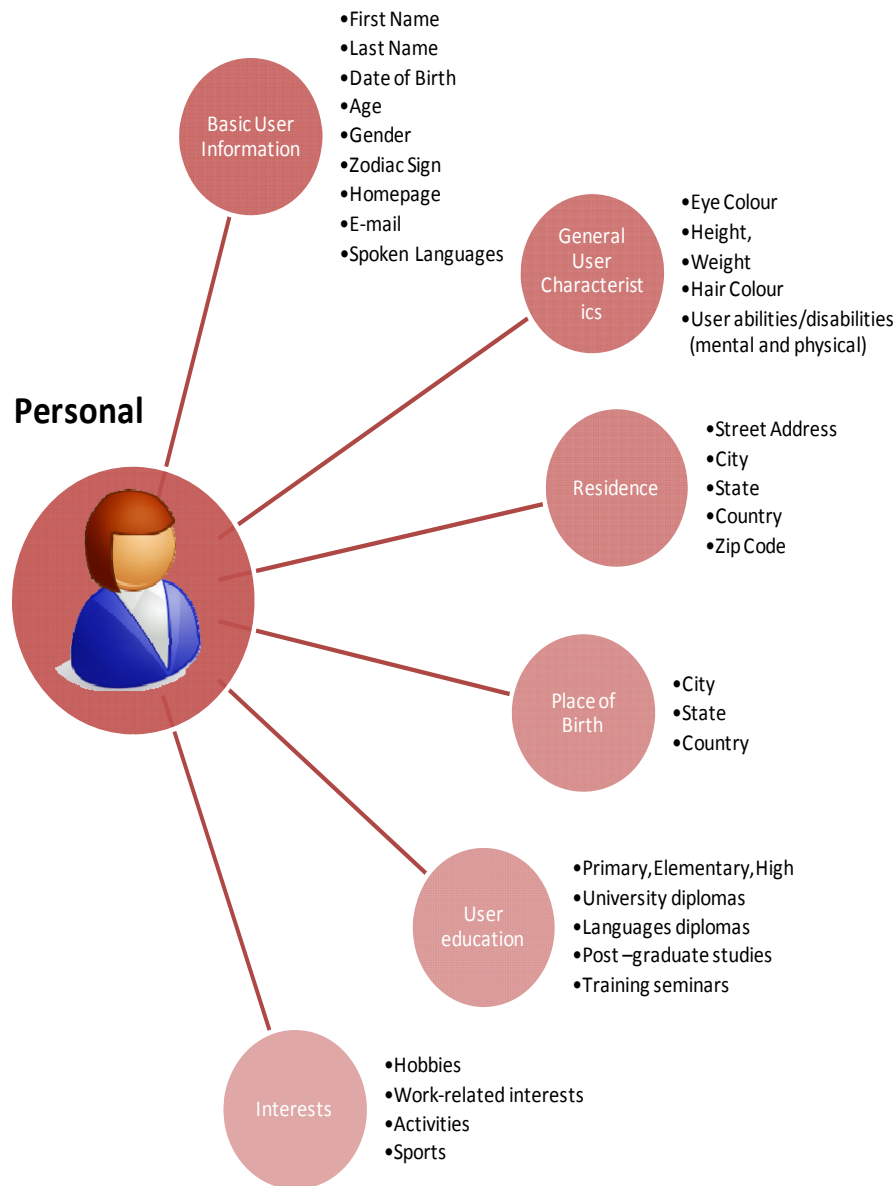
Personal

Basic User Information

•First Name
•Last Name
•Date of Birth
•Age
•Gender
•Zodiac Sign
•Homepage
•E-mail
•Spoken Languages

General User Characteristics

•Eye Colour
•Height,
•Weight
•Hair Colour
•User abilities/disabilities (mental and physical)

Residence

•Street Address
•City
•State
•Country
•Zip Code

Place of Birth

•City
•State
•Country

User education

•Primary, Elementary, High
•University diplomas
•Languages diplomas
•Post –graduate studies
•Training seminars

Interests

•Hobbies
•Work-related interests
•Activities
•Sports